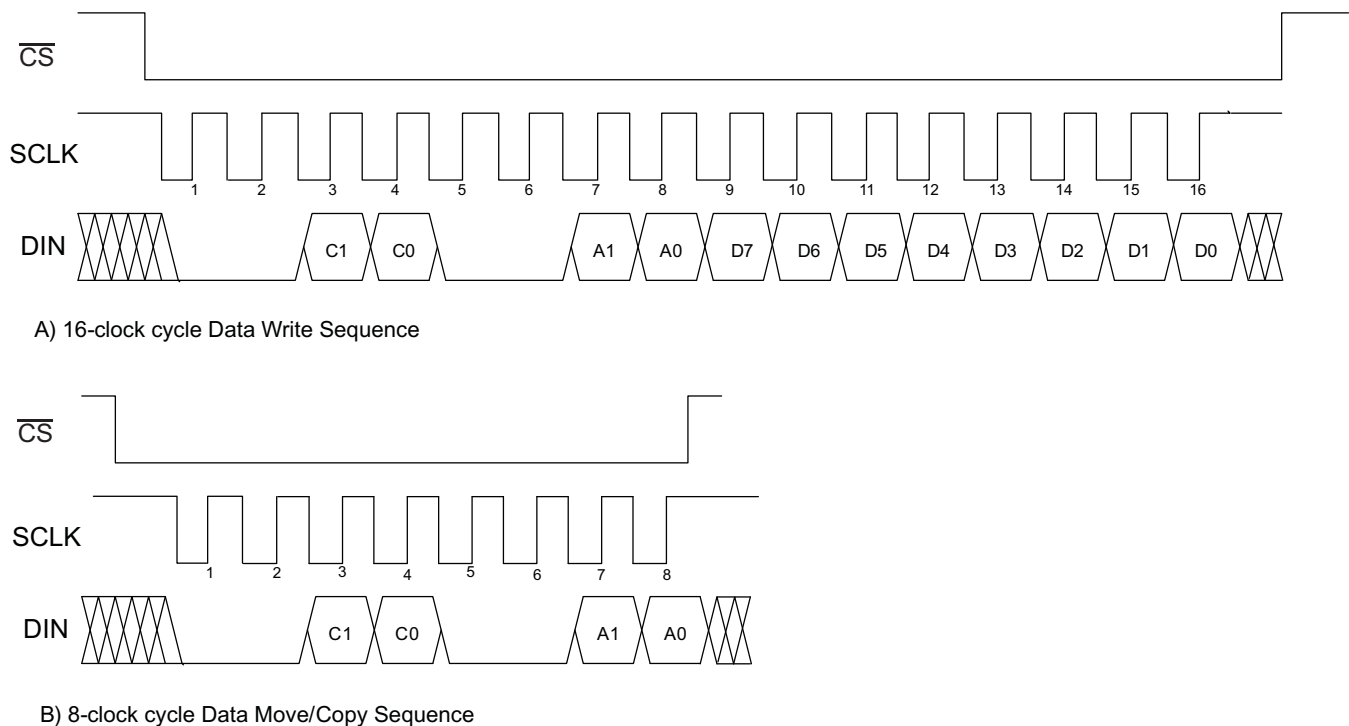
$\overline{CS}$

SCLK

1 2 3 4 5 6 7 8 9 10 11 12 13 14 15 16

DIN

C1 C0 A1 A0 D7 D6 D5 D4 D3 D2 D1 D0

A) 16-clock cycle Data Write Sequence

$\overline{CS}$

SCLK

1 2 3 4 5 6 7 8

DIN

C1 C0 A1 A0

B) 8-clock cycle Data Move/Copy Sequence